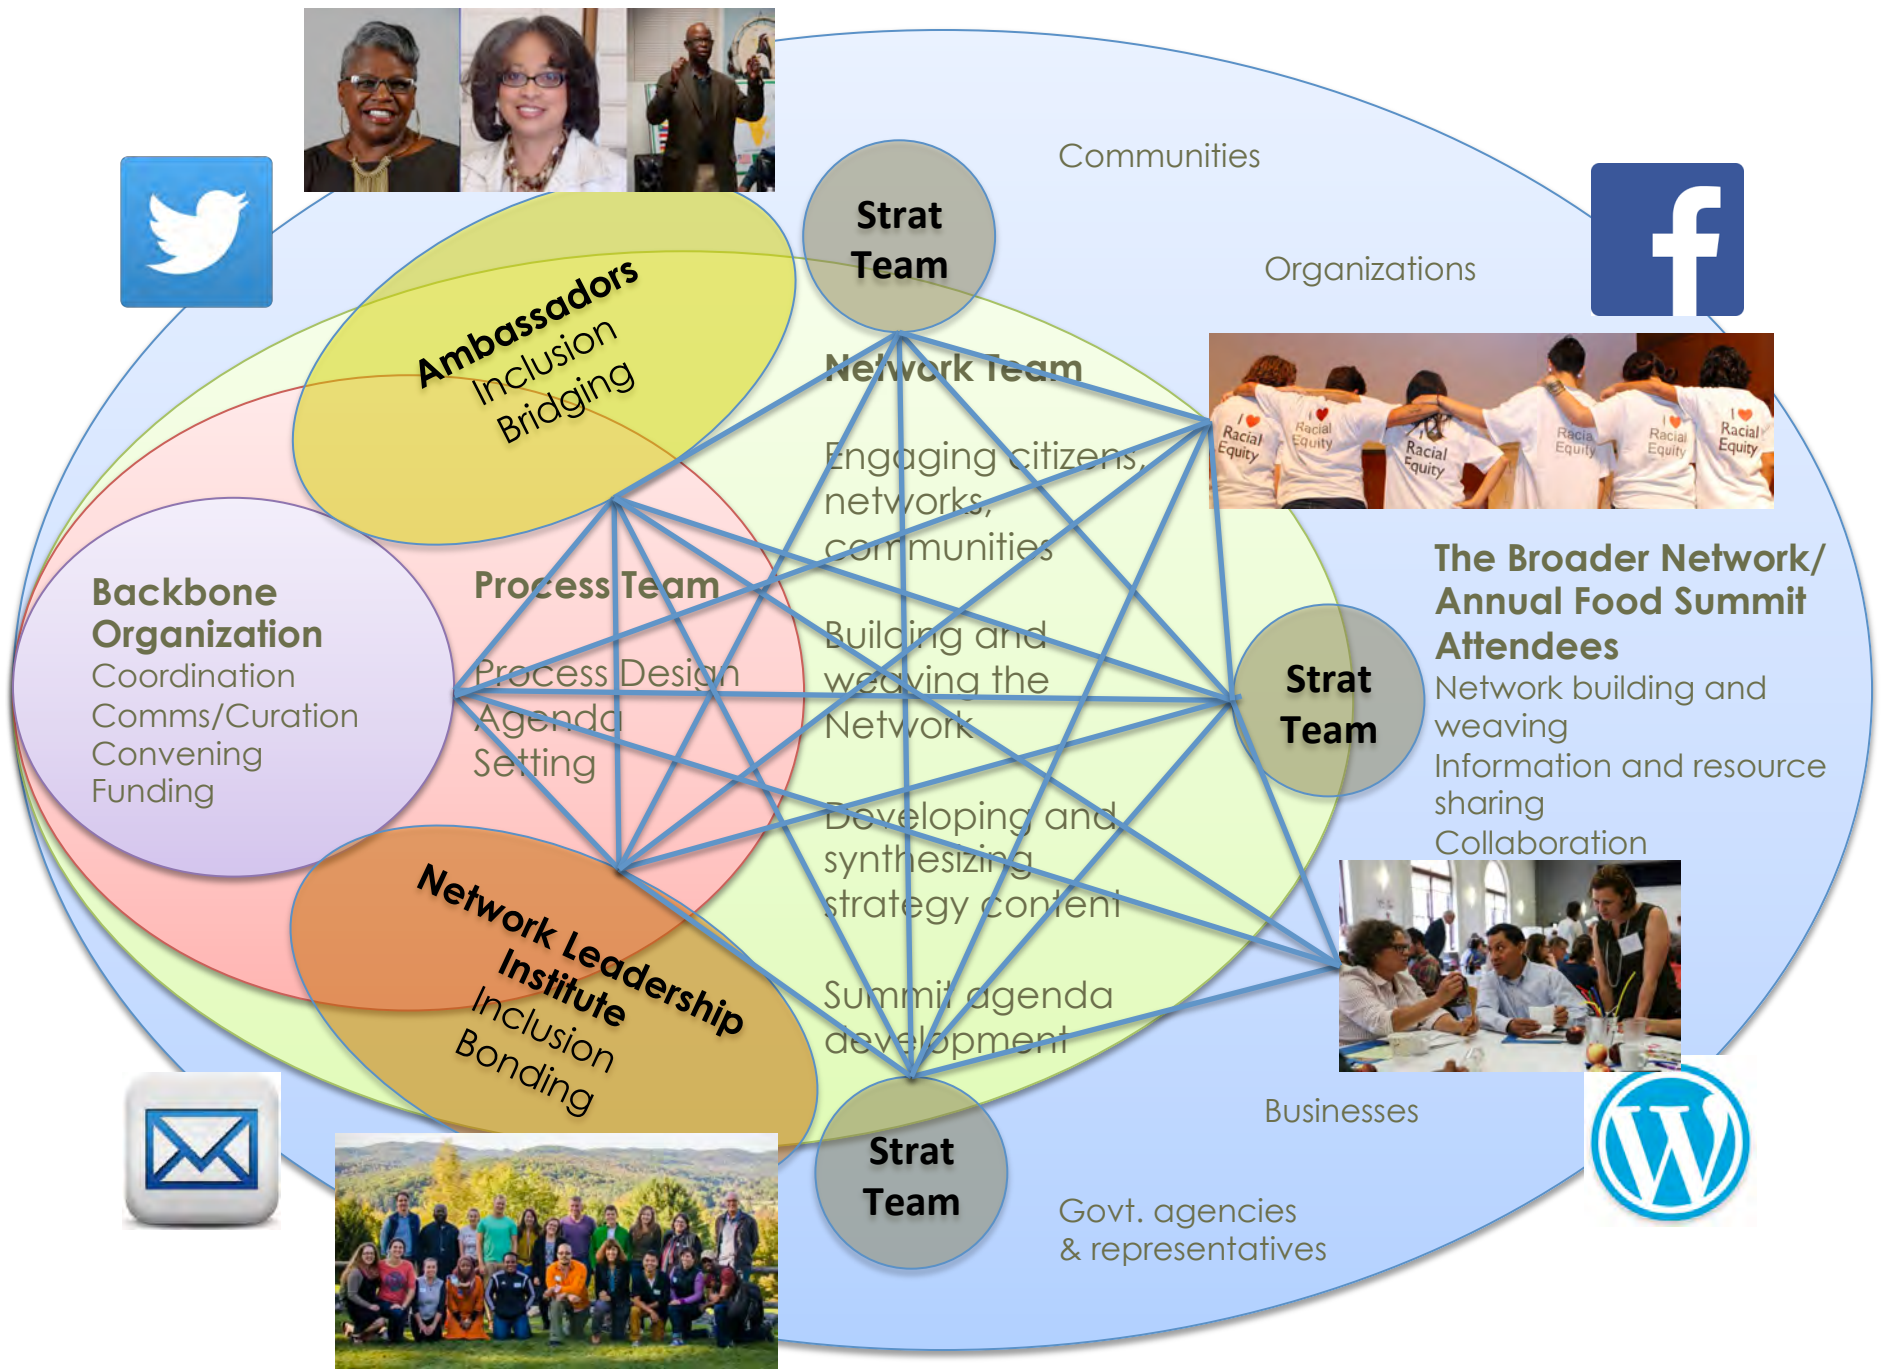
Communities

Organizations

Strat Team

Ambassadors
Inclusion
Bridging

Network Team

Engaging citizens, networks, communities

Building and weaving the Network

Developing and synthesizing strategy content

Summit agenda development

Process Team

Process Design
Agenda Setting

Backbone Organization
Coordination
Comms/Curation
Convening
Funding

Network Leadership Institute
Inclusion
Bonding

Strat Team

The Broader Network/ Annual Food Summit Attendees
Network building and weaving
Information and resource sharing
Collaboration

Racial Equity

Strat Team

Businesses

Govt. agencies & representatives